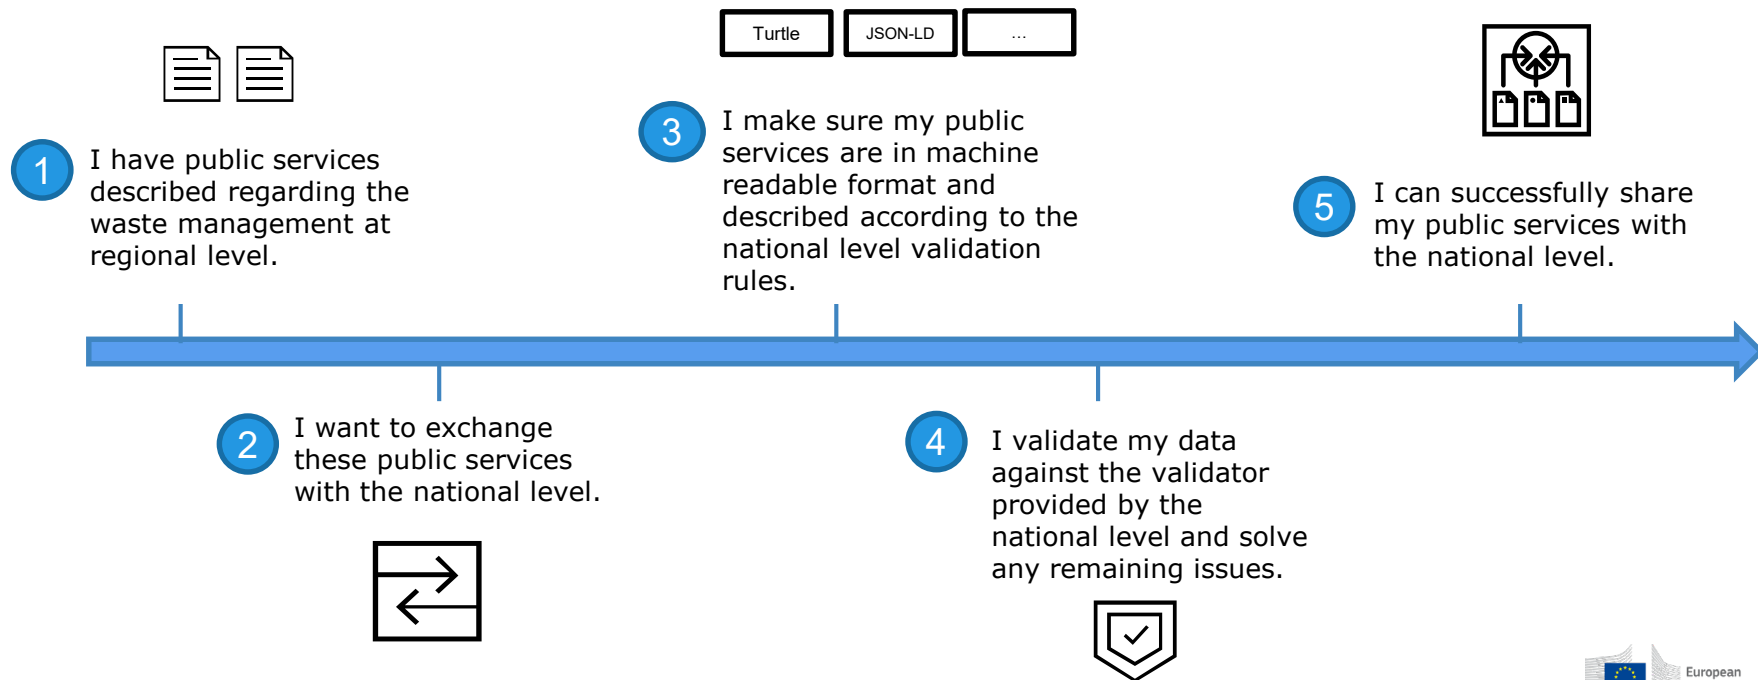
Turtle

JSON-LD

...

1 I have public services described regarding the waste management at regional level.

3 I make sure my public services are in machine readable format and described according to the national level validation rules.

5 I can successfully share my public services with the national level.

2 I want to exchange these public services with the national level.

4 I validate my data against the validator provided by the national level and solve any remaining issues.

European